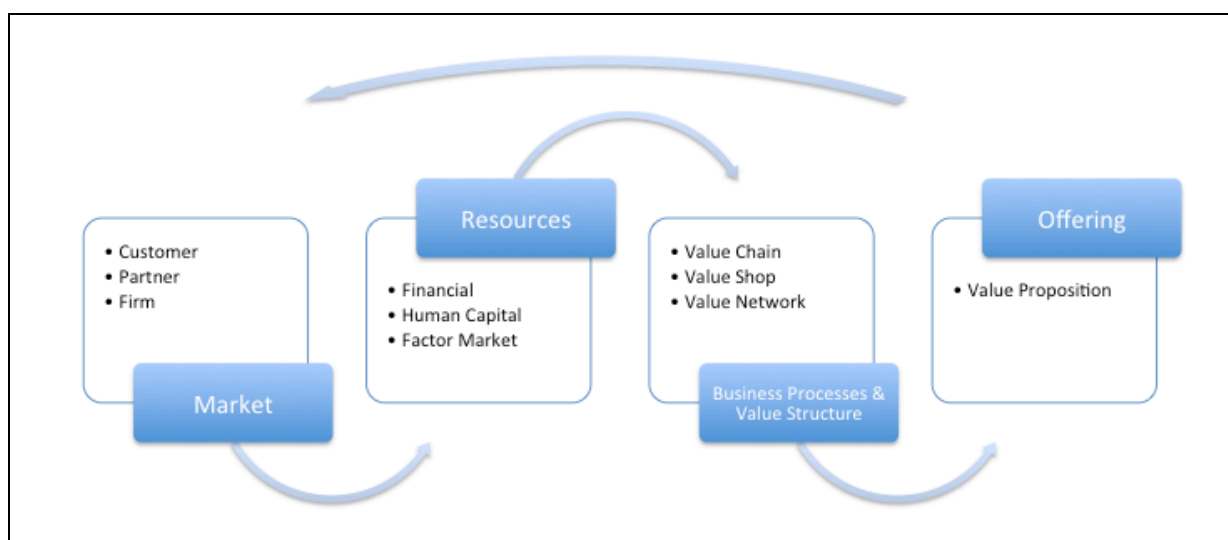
- Customer
- Partner
- Firm

Market

Resources

- Financial
- Human Capital
- Factor Market

- Value Chain
- Value Shop
- Value Network

Business Processes & Value Structure

Offering

- Value Proposition